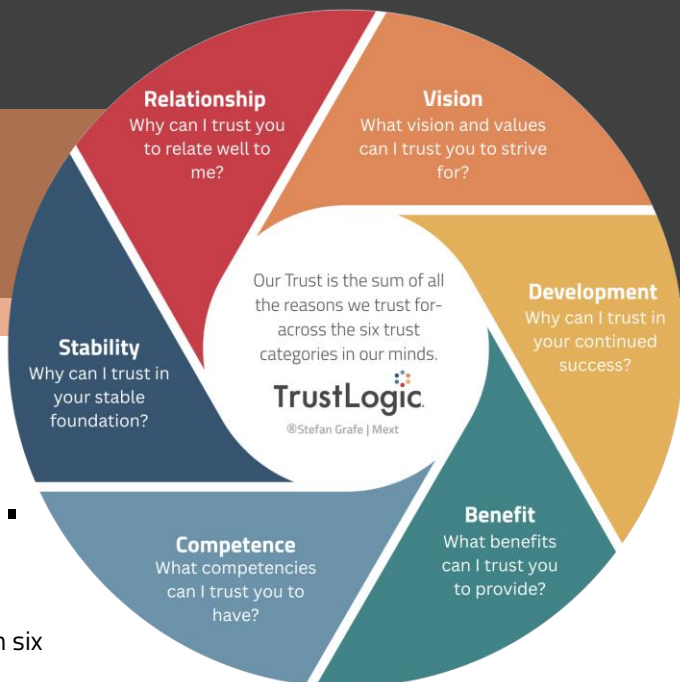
Relationship
Why can I trust you to relate well to me?

Vision
What vision and values can I trust you to strive for?

Stability
Why can I trust in your stable foundation?

Our Trust is the sum of all the reasons we trust for- across the six trust categories in our minds.

TrustLogic.

®Stefan Grafe | Mext

Development
Why can I trust in your continued success?

Benefit
What benefits can I trust you to provide?

Competence
What competencies can I trust you to have?

n six